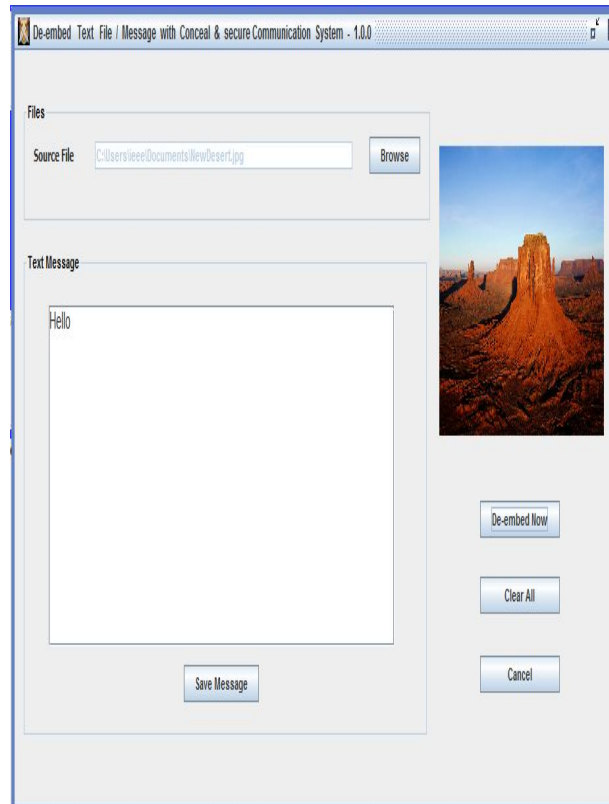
De-embed Text File / Message with Conceal & secure Communication System - 1.0.0

Files

Source File

C:\Users\ieee\Documents\New\Desert.jpg

Browse

Text Message

Hello

Save Message

De-embed Now

Clear All

Cancel